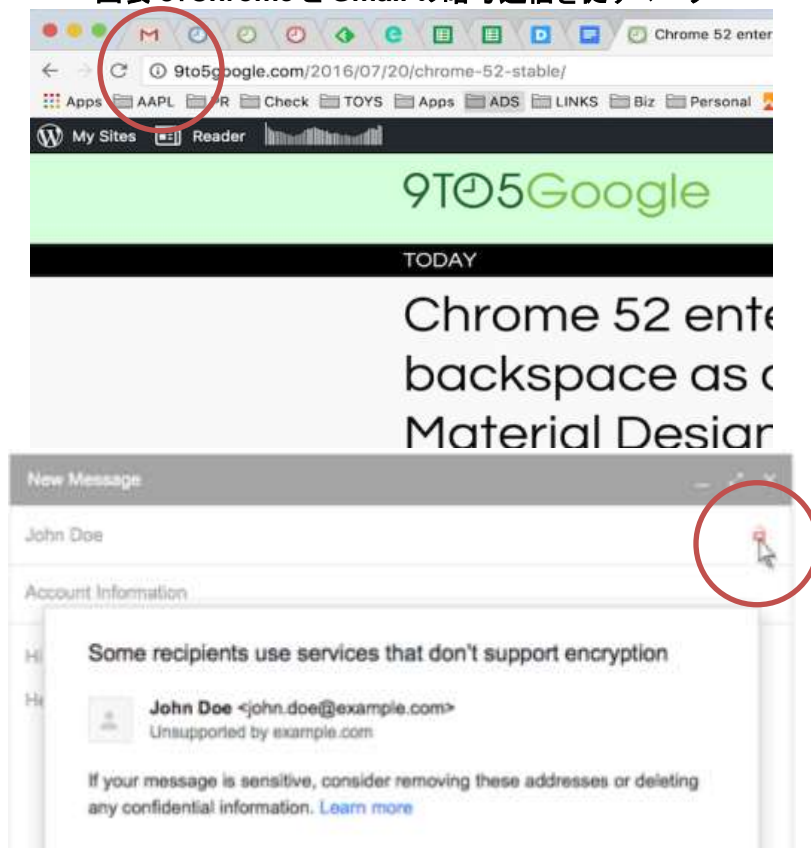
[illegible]

Chrome 52 enter

9to5google.com/2016/07/20/chrome-52-stable/

Apps AAPL PR Check TOYS Apps ADS LINKS Biz Personal

My Sites Reader

9TO5Google

TODAY

Chrome 52 ente
backspace as
Material Desigr

New Message

John Doe

Account Information

Hi

He

Some recipients use services that don't support encryption

John Doe <john.doe@example.com>
Unsupported by example.com

If your message is sensitive, consider removing these addresses or deleting any confidential information. Learn more